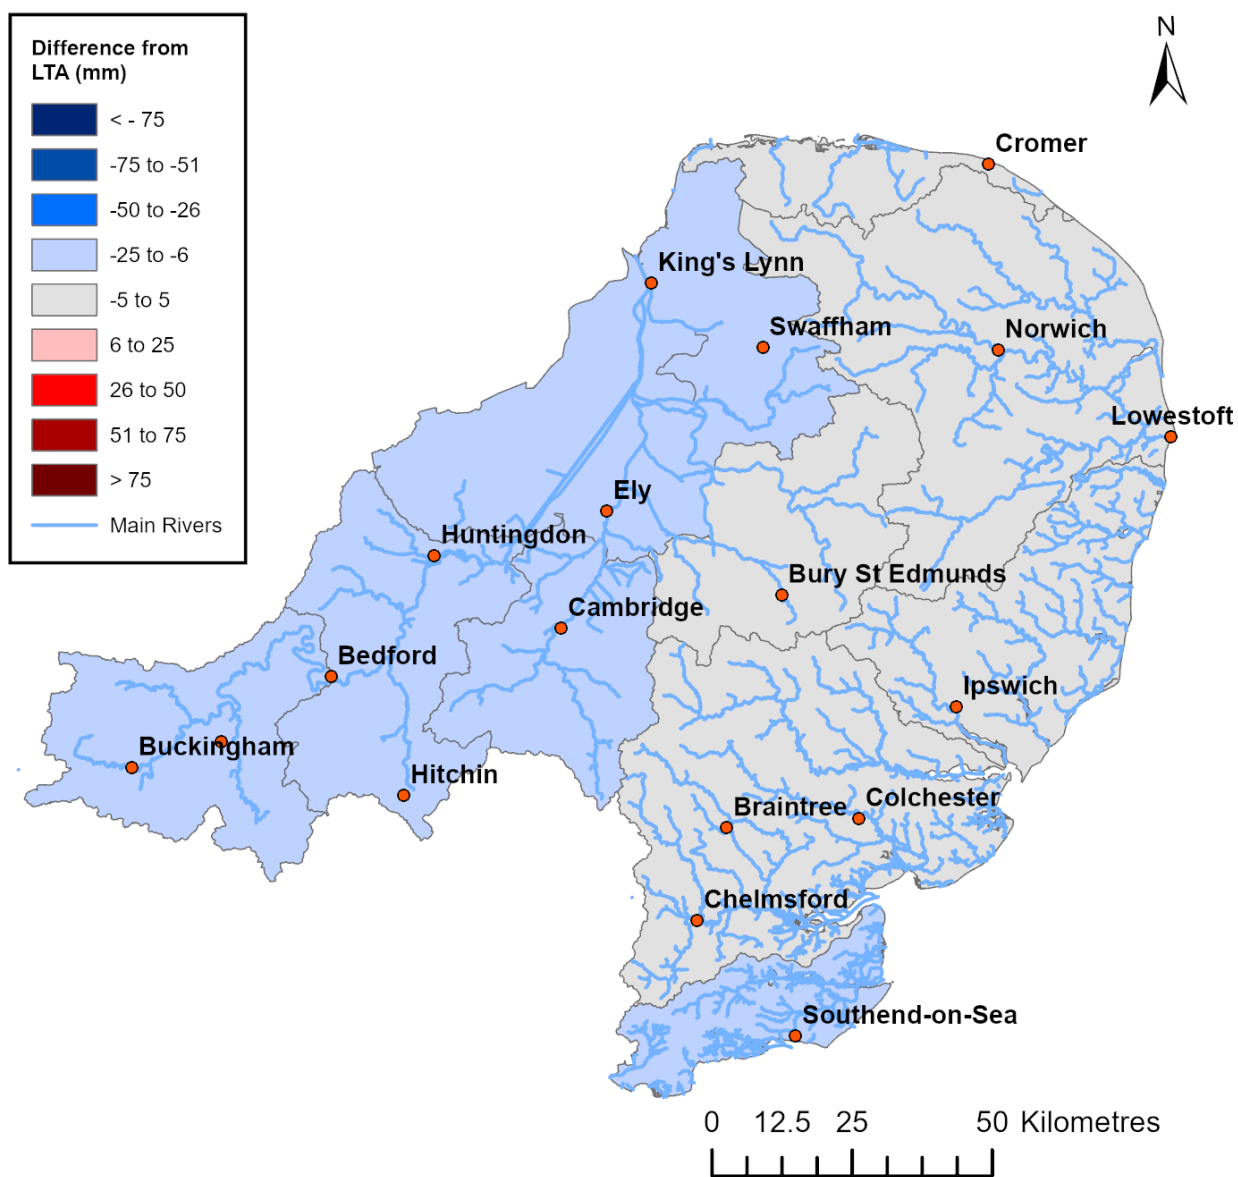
Difference from LTA (mm)

< - 75

-75 to -51

-50 to -26

-25 to -6

-5 to 5

6 to 25

26 to 50

51 to 75

> 75

Main Rivers

N

Cromer

King's Lynn

Swaffham

Norwich

Lowestoft

Ely

Huntingdon

Bury St Edmunds

Cambridge

Bedford

Ipswich

Buckingham

Hitchin

Braintree

Colchester

Chelmsford

Southend-on-Sea

0 12.5 25 50 Kilometres